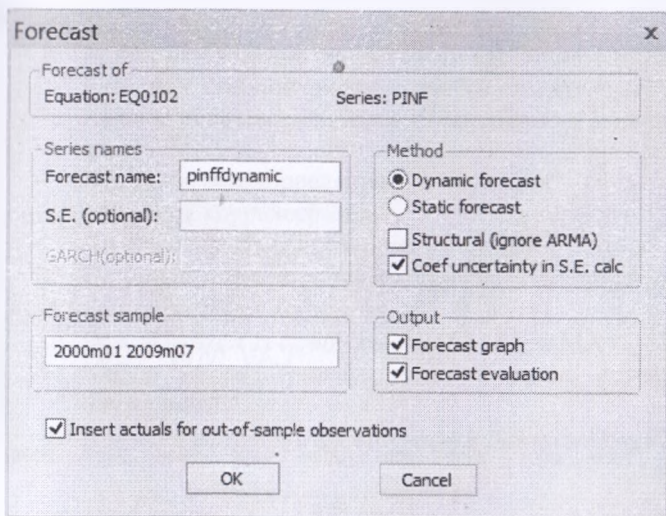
Forecast

x

Forecast of

Equation: EQ0102

Series: PINF

Series names

Forecast name: pinffdynamic

S.E. (optional):

GARCH(optional):

Method

Dynamic forecast

Static forecast

Structural (ignore ARMA)

Coef uncertainty in S.E. calc

Forecast sample

2000m01 2009m07

Output

Forecast graph

Forecast evaluation

Insert actuals for out-of-sample observations

OK

Cancel